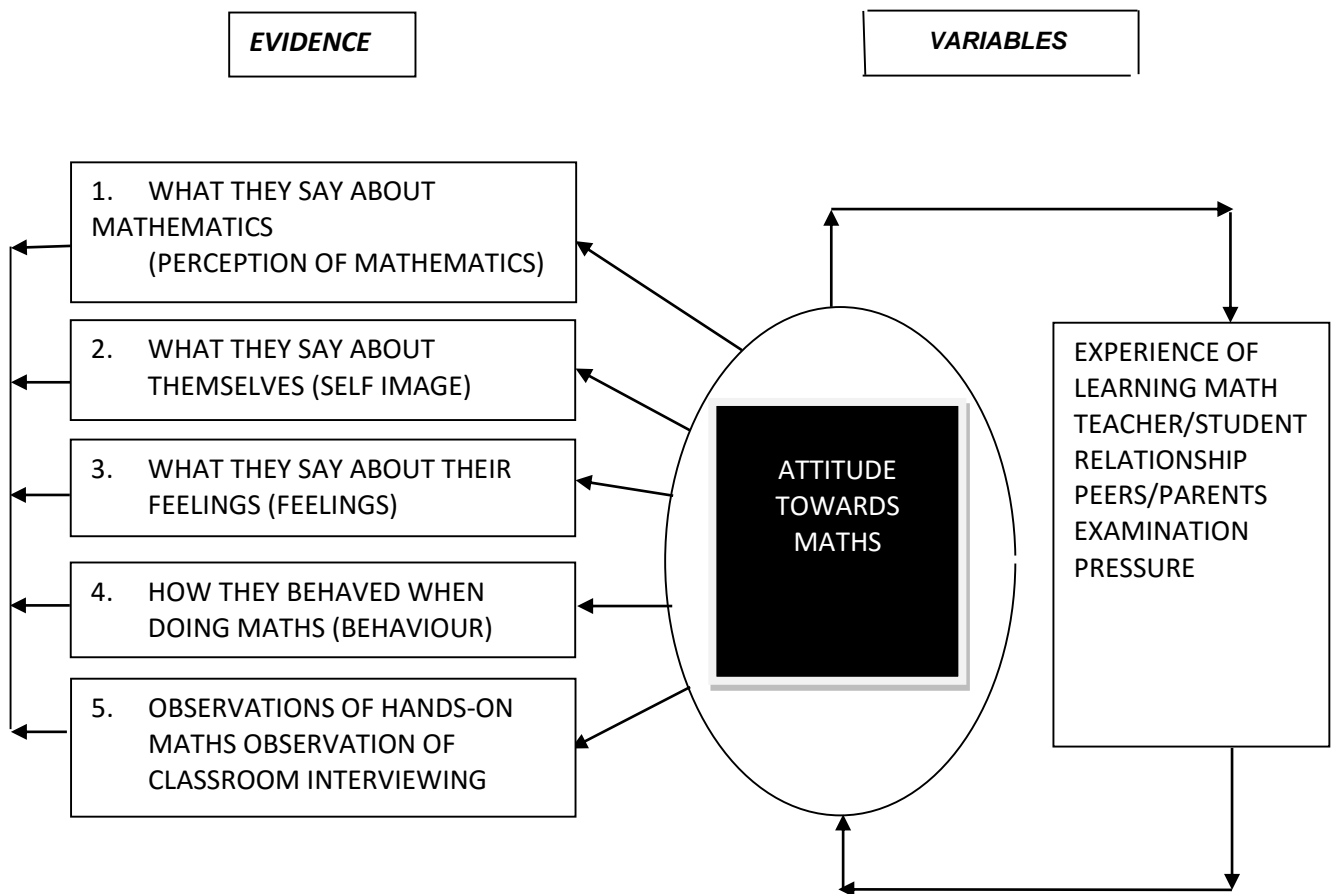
EVIDENCE

VARIABLES

1. WHAT THEY SAY ABOUT MATHEMATICS (PERCEPTION OF MATHEMATICS)

2. WHAT THEY SAY ABOUT THEMSELVES (SELF IMAGE)

3. WHAT THEY SAY ABOUT THEIR FEELINGS (FEELINGS)

4. HOW THEY BEHAVED WHEN DOING MATHS (BEHAVIOUR)

5. OBSERVATIONS OF HANDS-ON MATHS OBSERVATION OF CLASSROOM INTERVIEWING

ATTITUDE TOWARDS MATHS

EXPERIENCE OF LEARNING MATH TEACHER/STUDENT RELATIONSHIP PEERS/PARENTS EXAMINATION PRESSURE